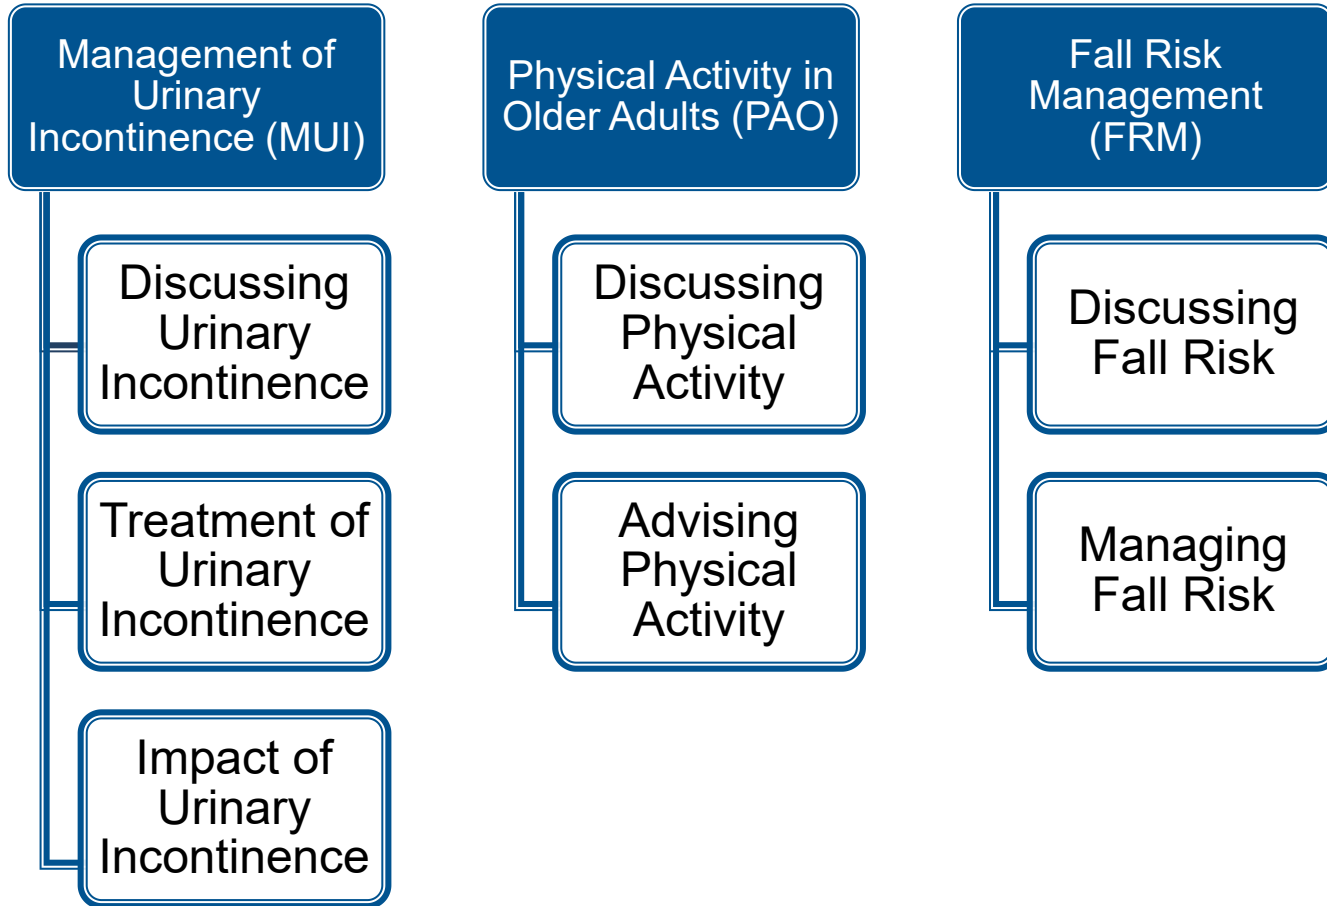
Management of Urinary Incontinence (MUI)

Discussing Urinary Incontinence

Treatment of Urinary Incontinence

Impact of Urinary Incontinence

Physical Activity in Older Adults (PAO)

Discussing Physical Activity

Advising Physical Activity

Fall Risk Management (FRM)

Discussing Fall Risk

Managing Fall Risk